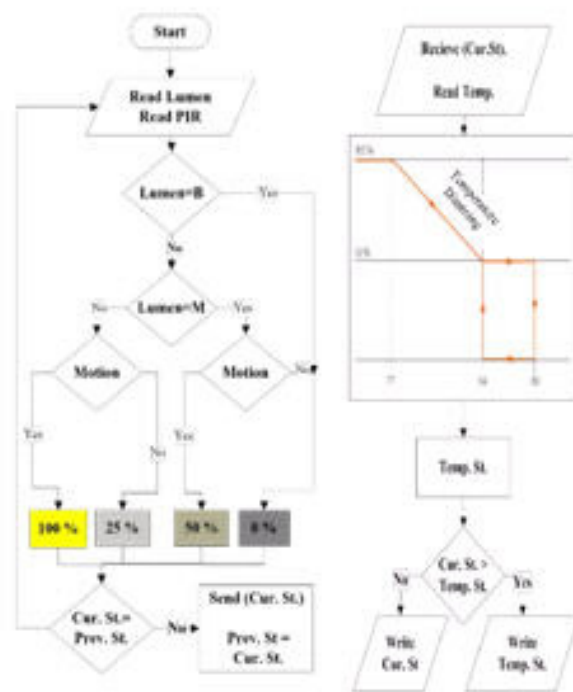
Start

Read Lumen
Read PIR

Lumen=B

Yes

No

Lumen=M

No

Yes

Motion

Motion

No

Yes

No

Yes

100 %

25 %

50 %

0 %

Cur. St.=
Prev. St.

No

Send (Cur. St.)

Prev. St =
Cur. St.

Recieve (Cur.St).

Read Temp.

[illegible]

Temperature
Dimming

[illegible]

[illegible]

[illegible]

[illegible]

Temp. St.

Cur. St. >
Temp. St.

No

Yes

Write
Cur. St

Write
Temp. St.